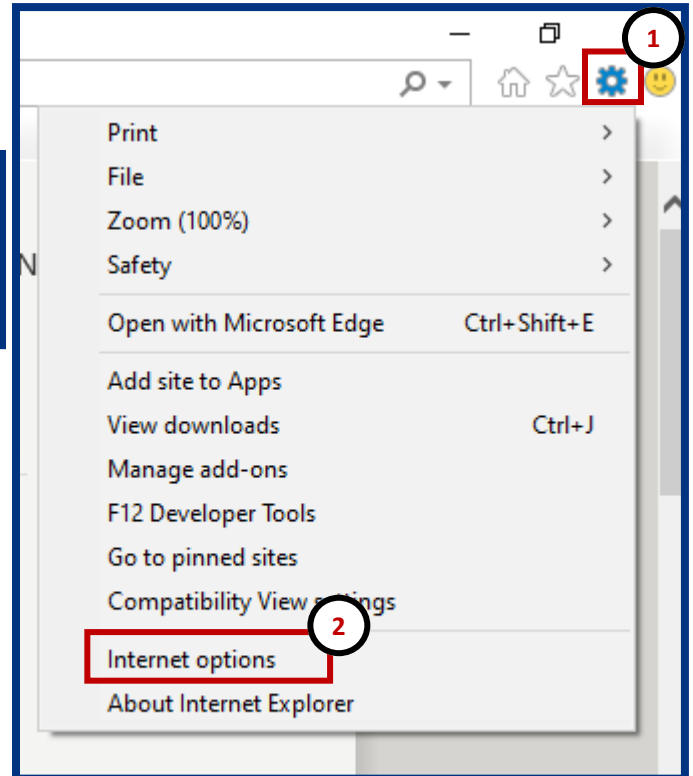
1

N

Print
File
Zoom (100%)
Safety

Open with Microsoft Edge Ctrl+Shift+E

Add site to Apps
View downloads Ctrl+J
Manage add-ons
F12 Developer Tools
Go to pinned sites
Compatibility View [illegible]ttings

2

Internet options
About Internet Explorer